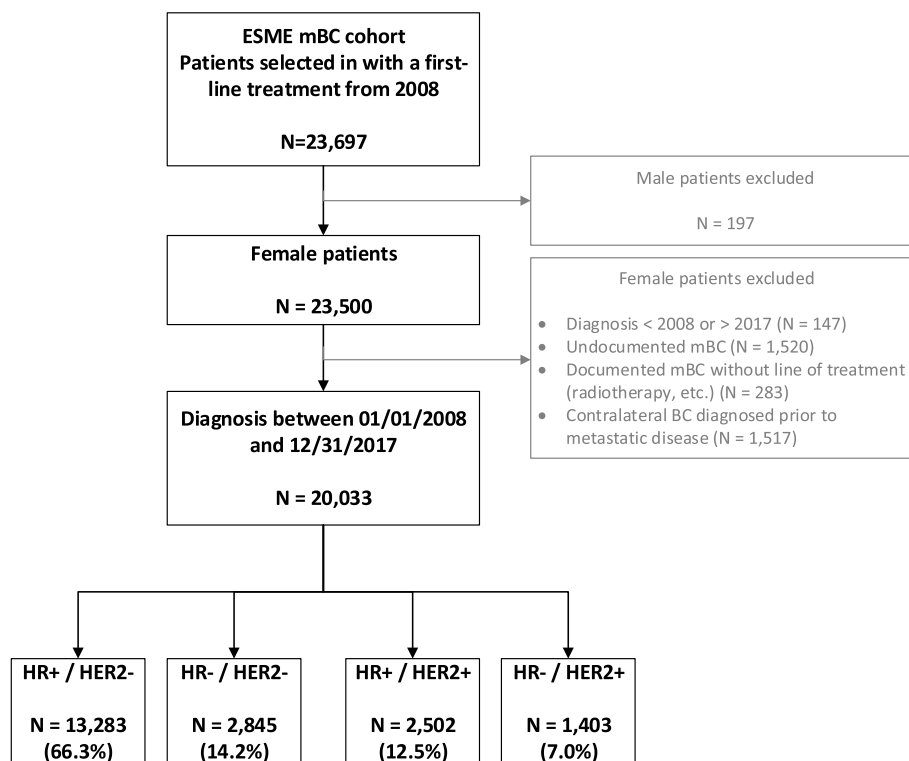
ESME mBC cohort
Patients selected in with a first-line treatment from 2008

N=23,697

Male patients excluded

N = 197

Female patients

N = 23,500

Female patients excluded

- Diagnosis < 2008 or > 2017 (N = 147)
- Undocumented mBC (N = 1,520)
- Documented mBC without line of treatment (radiotherapy, etc.) (N = 283)
- Contralateral BC diagnosed prior to metastatic disease (N = 1,517)

Diagnosis between 01/01/2008 and 12/31/2017

N = 20,033

HR+ / HER2-

N = 13,283
(66.3%)

HR- / HER2-

N = 2,845
(14.2%)

HR+ / HER2+

N = 2,502
(12.5%)

HR- / HER2+

N = 1,403
(7.0%)